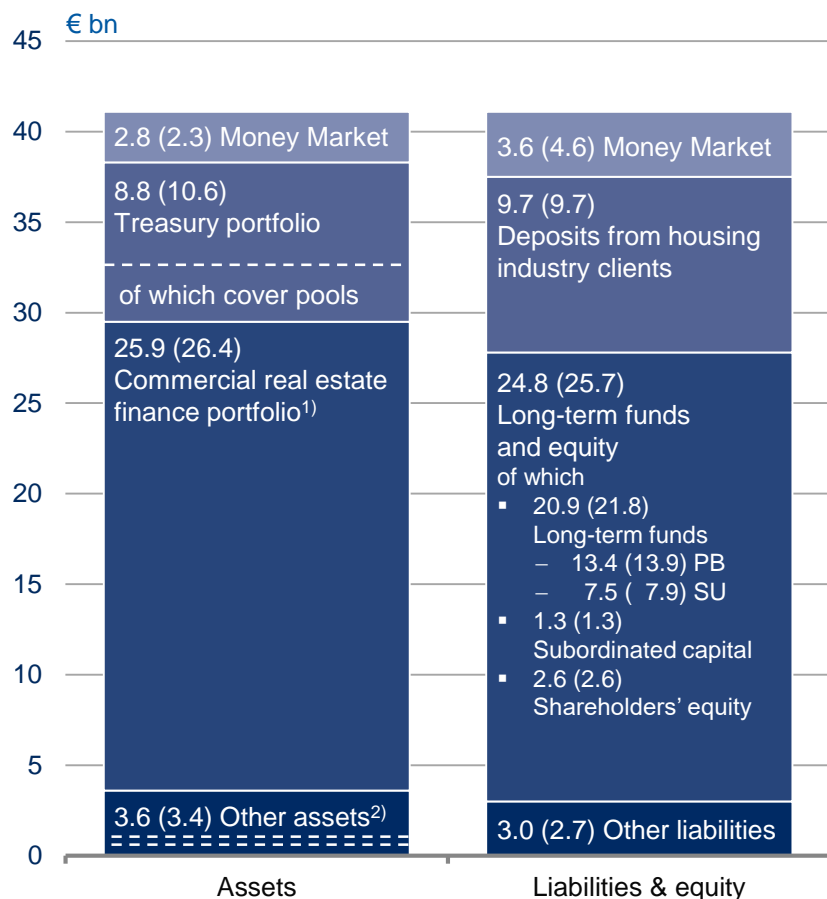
€ bn

45
40
35
30
25
20
15
10
5
0

2.8 (2.3) Money Market

8.8 (10.6) Treasury portfolio

of which cover pools

25.9 (26.4) Commercial real estate finance portfolio$^{1)}$

3.6 (3.4) Other assets$^{2)}$

3.6 (4.6) Money Market

9.7 (9.7) Deposits from housing industry clients

24.8 (25.7) Long-term funds and equity of which
▪ 20.9 (21.8) Long-term funds
– 13.4 (13.9) PB
– 7.5 ( 7.9) SU
▪ 1.3 (1.3) Subordinated capital
▪ 2.6 (2.6) Shareholders' equity

3.0 (2.7) Other liabilities

Assets

Liabilities & equity